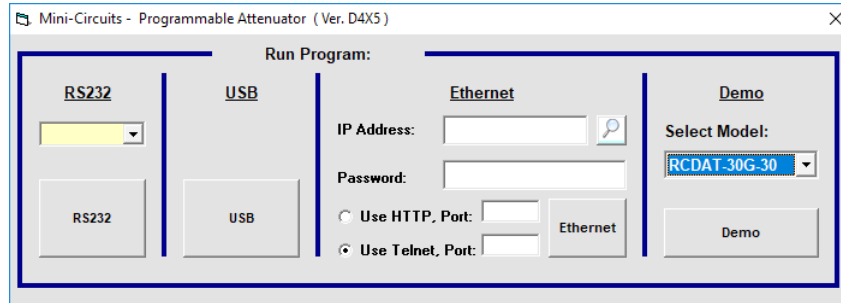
Mini-Circuits - Programmable Attenuator ( Ver. D4X5 )

×

Run Program:

RS232

RS232

USB

USB

Ethernet

IP Address:

Password:

Use HTTP, Port:

Use Telnet, Port:

Ethernet

Demo

Select Model:

RCDAT-30G-30

Demo